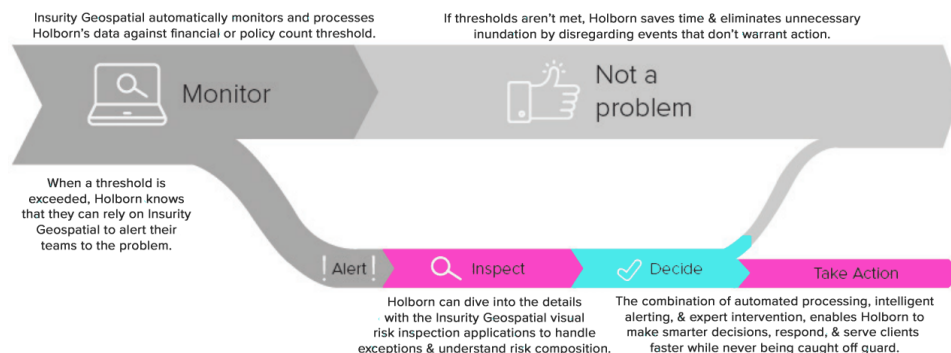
Insurity Geospatial automatically monitors and processes Holborn's data against financial or policy count threshold.

If thresholds aren't met, Holborn saves time & eliminates unnecessary inundation by disregarding events that don't warrant action.

Monitor

Not a problem

When a threshold is exceeded, Holborn knows that they can rely on Insurity Geospatial to alert their teams to the problem.

! Alert !

Inspect

Decide

Take Action

Holborn can dive into the details with the Insurity Geospatial visual risk inspection applications to handle exceptions & understand risk composition.

The combination of automated processing, intelligent alerting, & expert intervention, enables Holborn to make smarter decisions, respond, & serve clients faster while never being caught off guard.